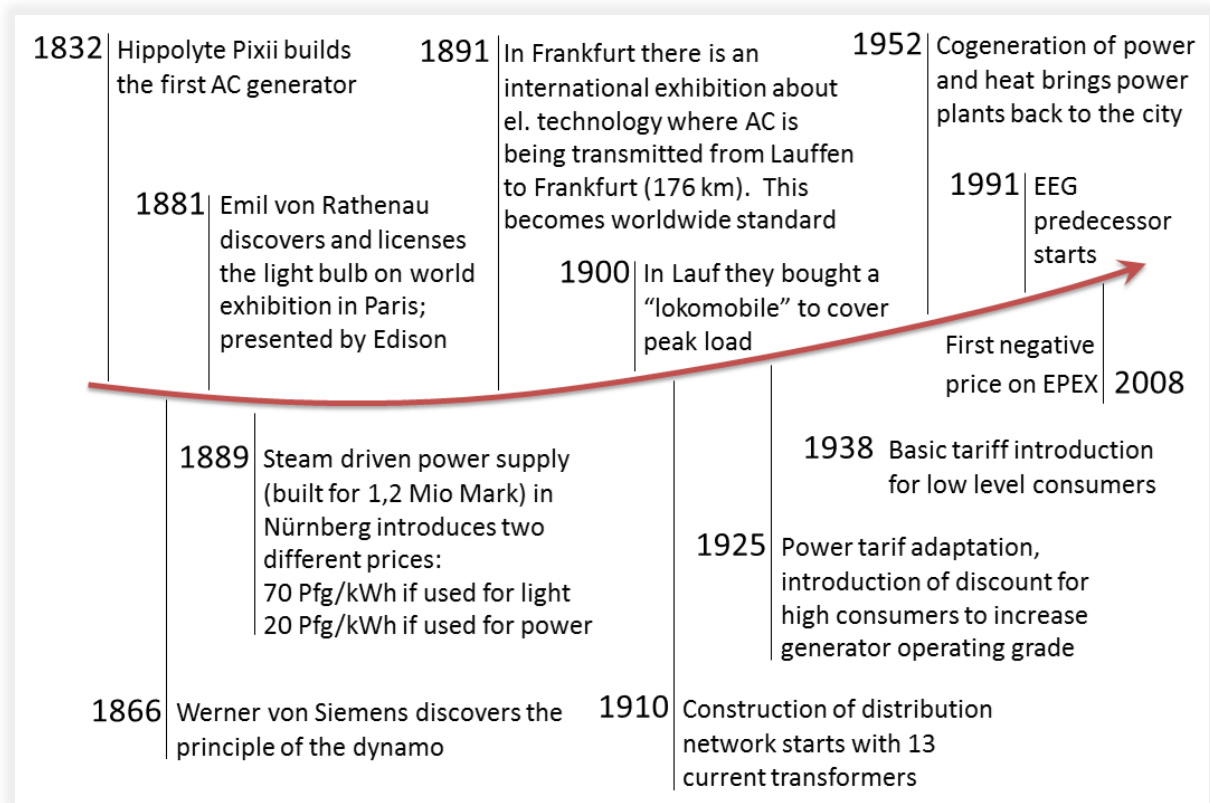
1832 Hippolyte Pixii builds the first AC generator

1881 Emil von Rathenau discovers and licenses the light bulb on world exhibition in Paris; presented by Edison

1891 In Frankfurt there is an international exhibition about el. technology where AC is being transmitted from Lauffen to Frankfurt (176 km). This becomes worldwide standard

1900 In Lauf they bought a "lokomobile" to cover peak load

1952 Cogeneration of power and heat brings power plants back to the city

1991 EEG predecessor starts

First negative price on EPEX 2008

1938 Basic tariff introduction for low level consumers

1889 Steam driven power supply (built for 1,2 Mio Mark) in Nürnberg introduces two different prices:
70 Pfg/kWh if used for light
20 Pfg/kWh if used for power

1925 Power tarif adaptation, introduction of discount for high consumers to increase generator operating grade

1866 Werner von Siemens discovers the principle of the dynamo

1910 Construction of distribution network starts with 13 current transformers